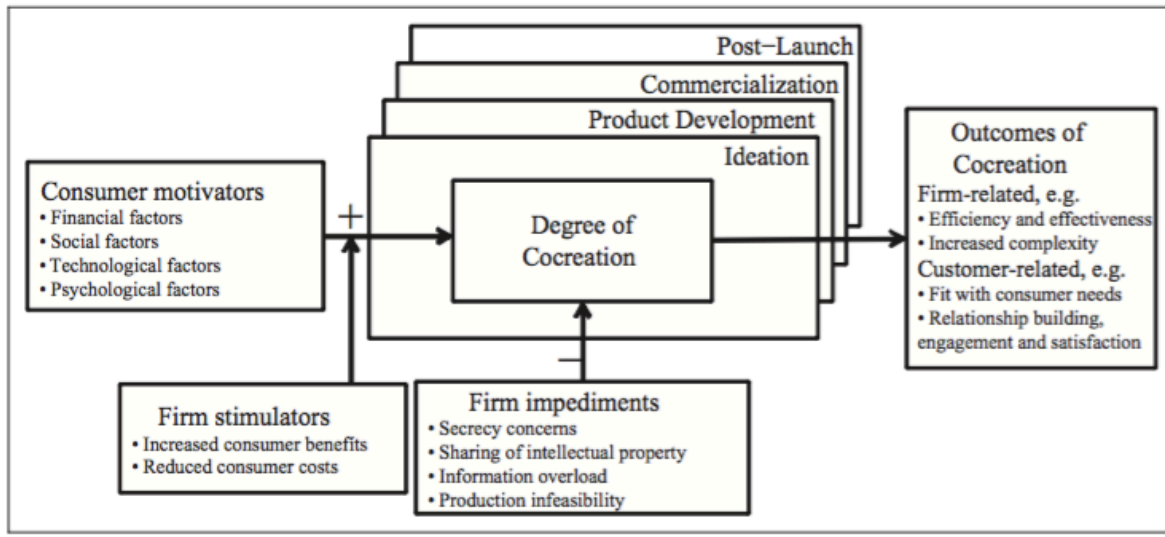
Post–Launch

Commercialization

Product Development

Ideation

Consumer motivators
• Financial factors
• Social factors
• Technological factors
• Psychological factors

+

Degree of Cocreation

Outcomes of Cocreation
Firm-related, e.g.
• Efficiency and effectiveness
• Increased complexity
Customer-related, e.g.
• Fit with consumer needs
• Relationship building, engagement and satisfaction

–

Firm stimulators
• Increased consumer benefits
• Reduced consumer costs

Firm impediments
• Secrecy concerns
• Sharing of intellectual property
• Information overload
• Production infeasibility